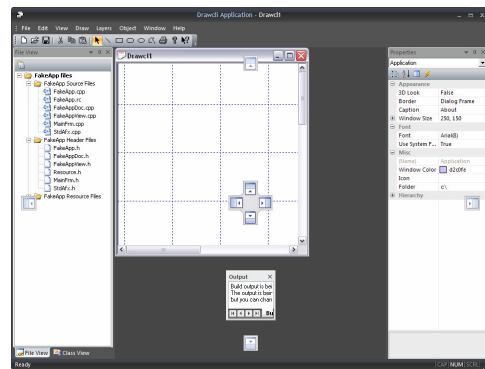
DrawCli Application - Drawcl1

File Edit View Draw Layers Object Window Help

File View

FakeApp files
FakeApp Source Files
FakeApp.cpp
FakeApp.rc
FakeAppDoc.cpp
FakeAppView.cpp
MainFrm.cpp
StdAfx.cpp
FakeApp Header Files
FakeApp.h
FakeAppDoc.h
FakeAppView.h
Resource.h
MainFrm.h
StdAfx.h
FakeApp Resource Files

File View Class View

Drawcl1

Output
Build output is bei
The output is bei
but you can chan
Bu

Properties
Application

| | |
|---|---|
| Appearance | |
| 3D Look | False |
| Border | Dialog Frame |
| Caption | About |
| Window Size | 250, 150 |
| Font | |
| Font | Arial(8) |
| Use System F... | True |
| Misc | |
| (Name) | Application |
| Window Color | d2d0fe |
| Icon | |
| Folder | c:\ |
| Hierarchy | |

Ready
CAP NUM SCRL